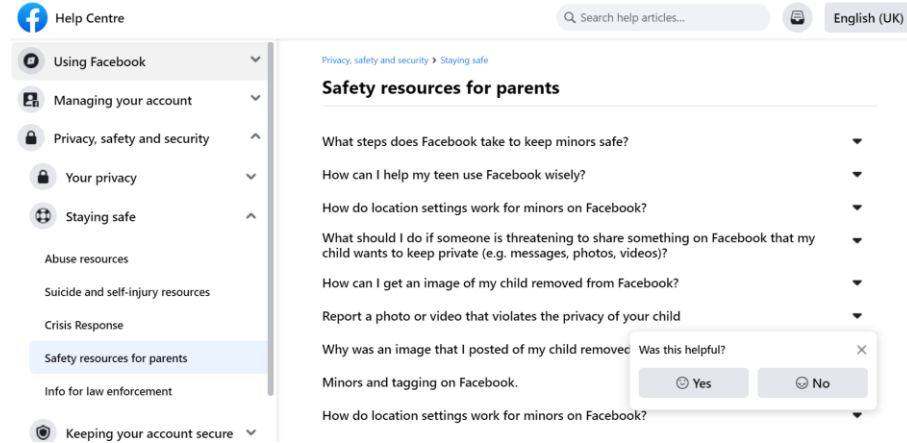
Help Centre

Search help articles...

English (UK)

Using Facebook

Managing your account

Privacy, safety and security

Your privacy

Staying safe

Abuse resources

Suicide and self-injury resources

Crisis Response

Safety resources for parents

Info for law enforcement

Keeping your account secure

Privacy, safety and security > Staying safe

Safety resources for parents

What steps does Facebook take to keep minors safe?

How can I help my teen use Facebook wisely?

How do location settings work for minors on Facebook?

What should I do if someone is threatening to share something on Facebook that my child wants to keep private (e.g. messages, photos, videos)?

How can I get an image of my child removed from Facebook?

Report a photo or video that violates the privacy of your child

Why was an image that I posted of my child removed

Minors and tagging on Facebook.

How do location settings work for minors on Facebook?

Was this helpful?

Yes

No